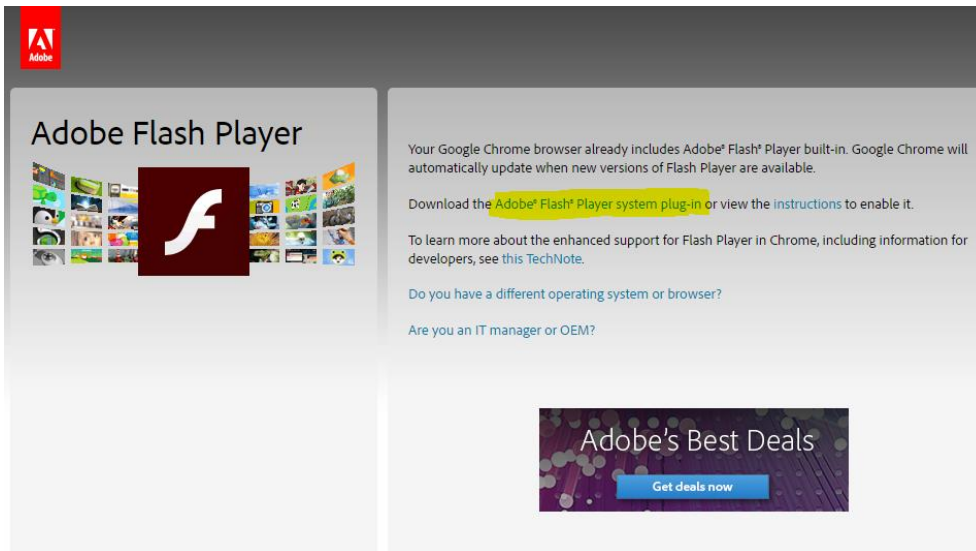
Adobe

Adobe Flash Player

Your Google Chrome browser already includes Adobe® Flash® Player built-in. Google Chrome will automatically update when new versions of Flash Player are available.

Download the Adobe® Flash® Player system plug-in or view the instructions to enable it.

To learn more about the enhanced support for Flash Player in Chrome, including information for developers, see this TechNote.

Do you have a different operating system or browser?

Are you an IT manager or OEM?

Adobe's Best Deals

Get deals now